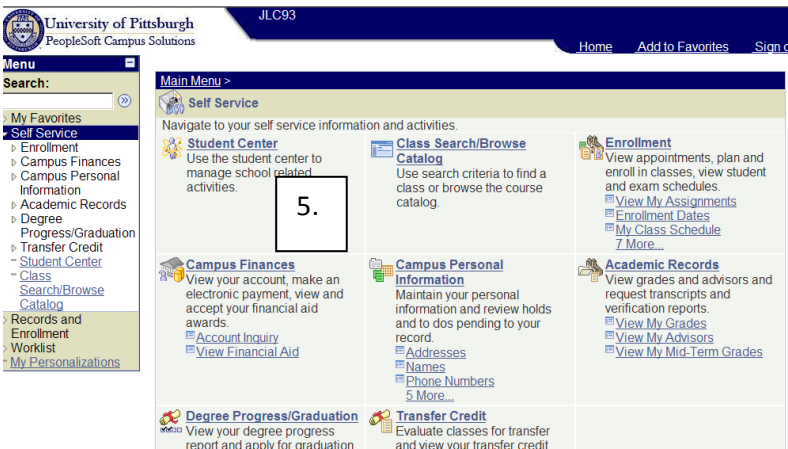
University of Pittsburgh
PeopleSoft Campus Solutions

JLC93

Home Add to Favorites Sign o

Menu
Search:

My Favorites
Self Service
Enrollment
Campus Finances
Campus Personal Information
Academic Records
Degree Progress/Graduation
Transfer Credit
Student Center
Class Search/Browse Catalog
Records and Enrollment
Worklist
My Personalizations

Main Menu >
Self Service
Navigate to your self service information and activities.

Student Center
Use the student center to manage school related activities.

5.

Class Search/Browse Catalog
Use search criteria to find a class or browse the course catalog.

Enrollment
View appointments, plan and enroll in classes, view student and exam schedules.
View My Assignments
Enrollment Dates
My Class Schedule
7 More...

Campus Finances
View your account, make an electronic payment, view and accept your financial aid awards.
Account Inquiry
View Financial Aid

Campus Personal Information
Maintain your personal information and review holds and to dos pending to your record.
Addresses
Names
Phone Numbers
5 More...

Academic Records
View grades and advisors and request transcripts and verification reports.
View My Grades
View My Advisors
View My Mid-Term Grades

Degree Progress/Graduation
View your degree progress report and apply for graduation

Transfer Credit
Evaluate classes for transfer and view your transfer credit